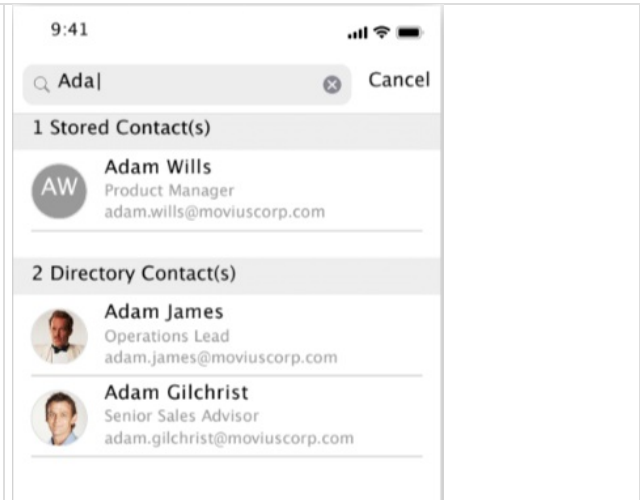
9:41

Ada|

Cancel

1 Stored Contact(s)

AW

Adam Wills
Product Manager
adam.wills@moviuscorp.com

2 Directory Contact(s)

Adam James
Operations Lead
adam.james@moviuscorp.com

Adam Gilchrist
Senior Sales Advisor
adam.gilchrist@moviuscorp.com